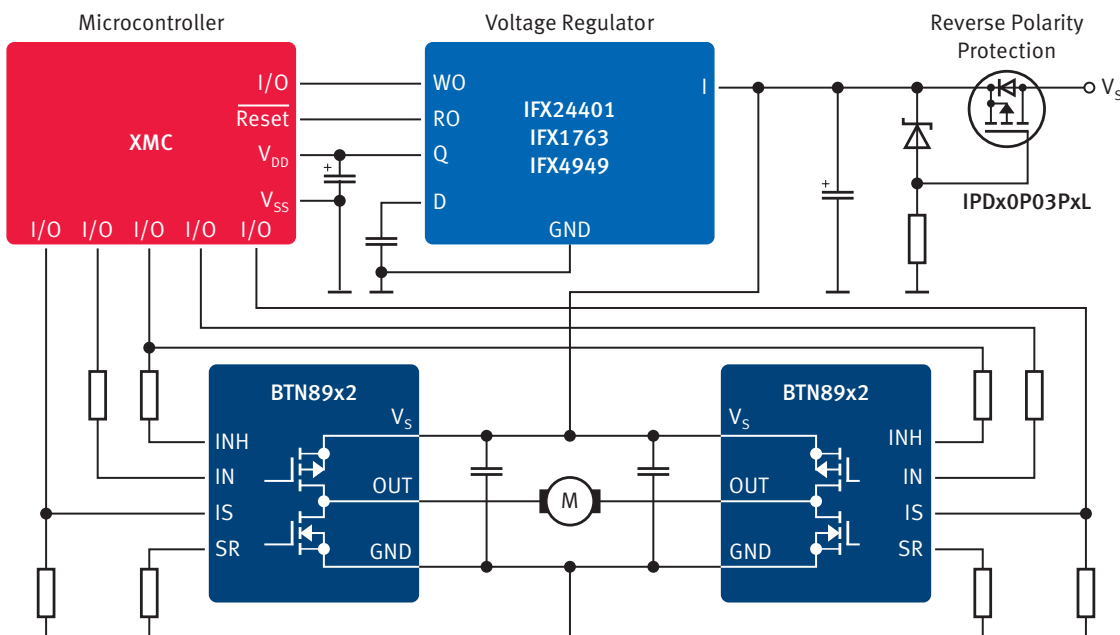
Microcontroller

Voltage Regulator

Reverse Polarity Protection

XMC

I/O

$\overline{\text{Reset}}$

$V_{DD}$

$V_{SS}$

I/O I/O I/O I/O I/O

WO

RO

Q

D

IFX24401
IFX1763
IFX4949

GND

I

$V_S$

IPDx0P03PxL

BTN89x2

$V_S$

INH

IN

OUT

IS

SR

GND

M

BTN89x2

$V_S$

INH

IN

OUT

IS

SR

GND